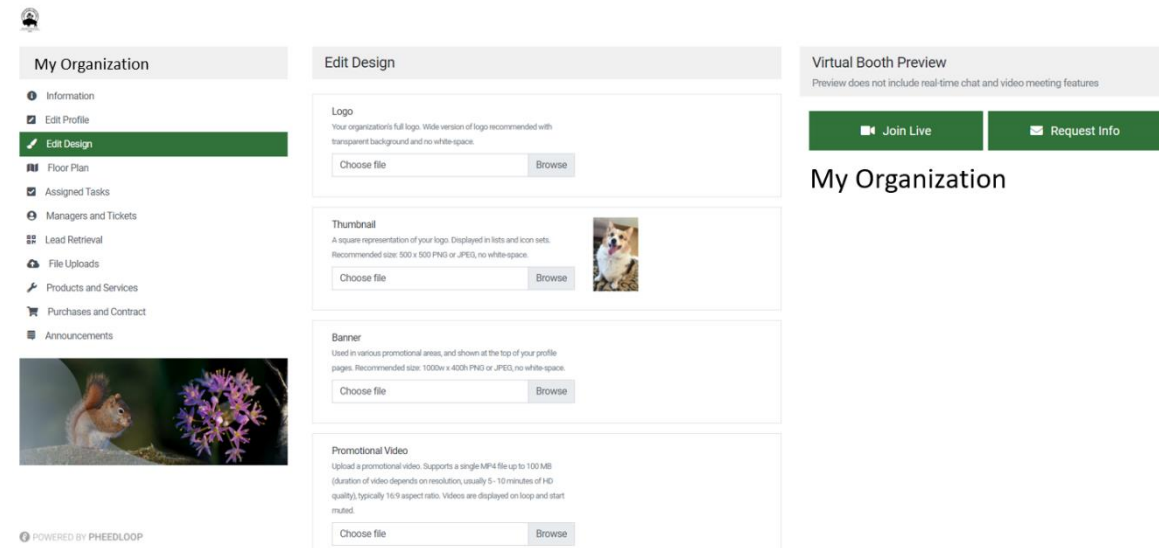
My Organization

Information
Edit Profile
Edit Design
Floor Plan
Assigned Tasks
Managers and Tickets
Lead Retrieval
File Uploads
Products and Services
Purchases and Contract
Announcements

POWERED BY PHEEDLOOP

Edit Design

Logo
Your organization's full logo. Wide version of logo recommended with transparent background and no white-space.
Choose file Browse

Thumbnail
A square representation of your logo. Displayed in lists and icon sets. Recommended size: 500 x 500 PNG or JPEG, no white-space.
Choose file Browse

Banner
Used in various promotional areas, and shown at the top of your profile pages. Recommended size: 1000w x 400h PNG or JPEG, no white-space.
Choose file Browse

Promotional Video
Upload a promotional video. Supports a single MP4 file up to 100 MB (duration of video depends on resolution, usually 5 - 10 minutes of HD quality), typically 16:9 aspect ratio. Videos are displayed on loop and start muted.
Choose file Browse

Virtual Booth Preview
Preview does not include real-time chat and video meeting features

Join Live
Request Info

My Organization